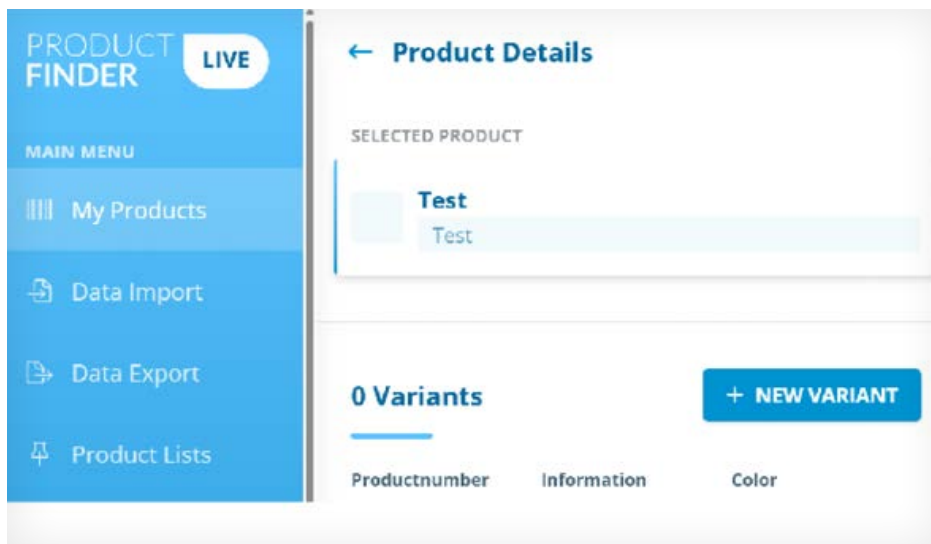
PRODUCT FINDER LIVE

MAIN MENU

My Products

Data Import

Data Export

Product Lists

← Product Details

SELECTED PRODUCT

Test

Test

0 Variants

+ NEW VARIANT

| Productnumber | Information | Color |
|---|---|---|